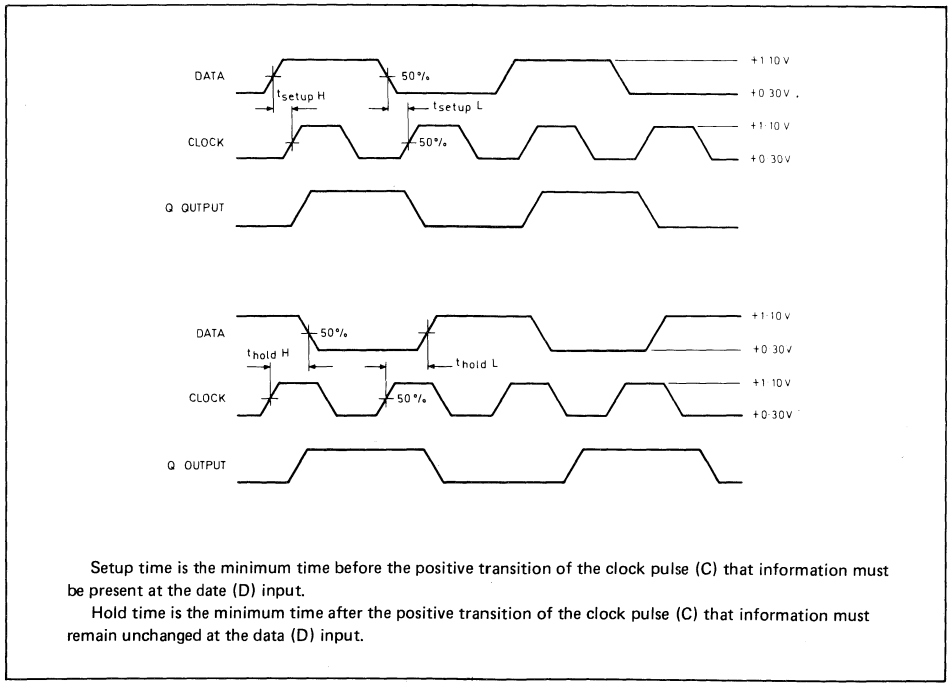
DATA
$t_{setup}$ H
50%
$t_{setup}$ L
+1·10 V
+0·30 V
CLOCK
50%
+1·10 V
+0·30 V
Q OUTPUT

DATA
50%
$t_{hold}$ H
$t_{hold}$ L
+1·10 V
+0·30 V
CLOCK
50%
+1·10 V
+0·30 V
Q OUTPUT

Setup time is the minimum time before the positive transition of the clock pulse (C) that information must be present at the date (D) input.

Hold time is the minimum time after the positive transition of the clock pulse (C) that information must remain unchanged at the data (D) input.